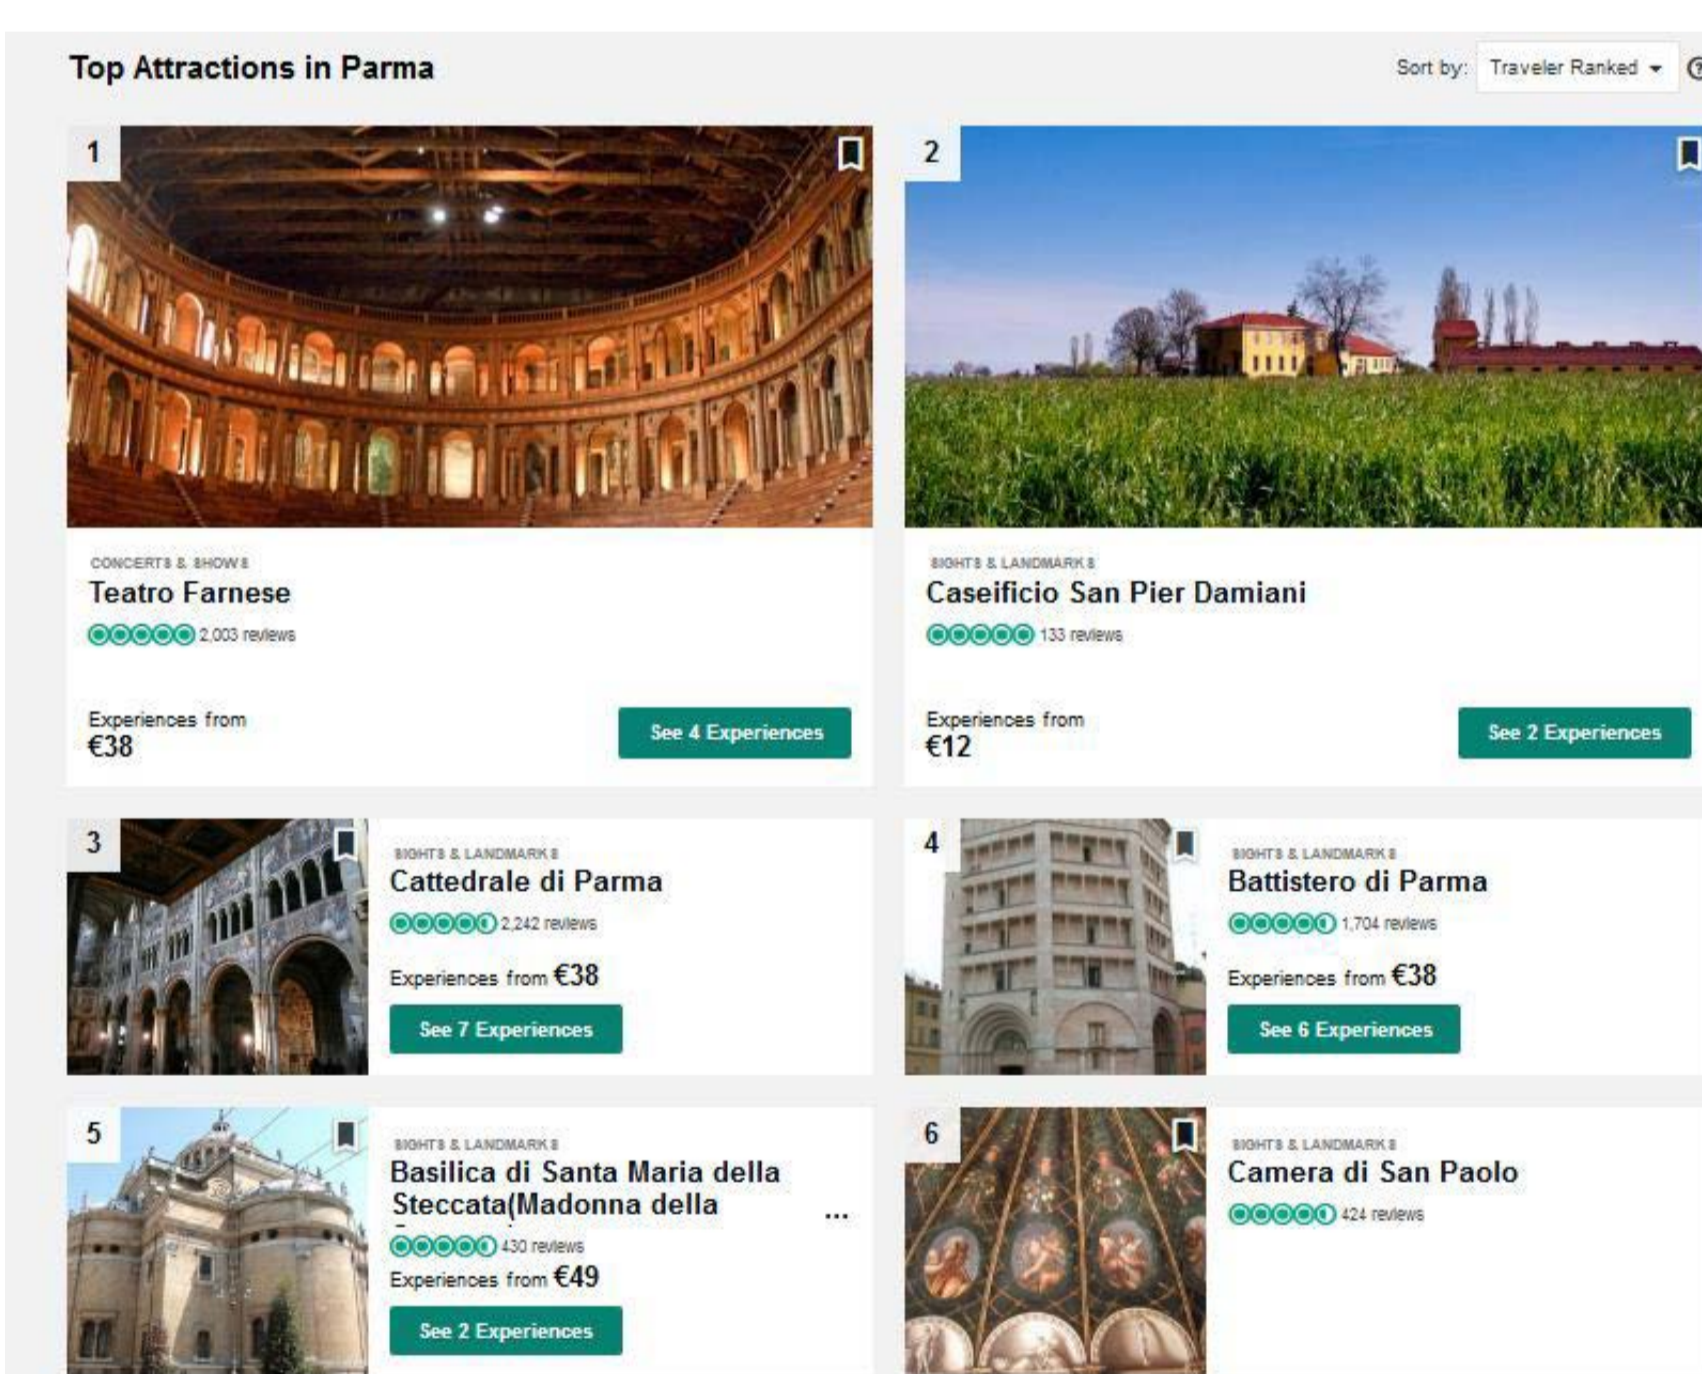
Top Attractions in Parma

Sort by: Traveler Ranked

1

CONCERTS & SHOWS
Teatro Farnese
2,003 reviews

Experiences from
€38

See 4 Experiences

2

SIGHTS & LANDMARKS
Caseificio San Pier Damiani
133 reviews

Experiences from
€12

See 2 Experiences

3

SIGHTS & LANDMARKS
Cattedrale di Parma
2,242 reviews

Experiences from €38

See 7 Experiences

4

SIGHTS & LANDMARKS
Battistero di Parma
1,704 reviews

Experiences from €38

See 6 Experiences

5

SIGHTS & LANDMARKS
Basilica di Santa Maria della Steccata(Madonna della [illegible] ...
430 reviews

Experiences from €49

See 2 Experiences

6

SIGHTS & LANDMARKS
Camera di San Paolo
424 reviews